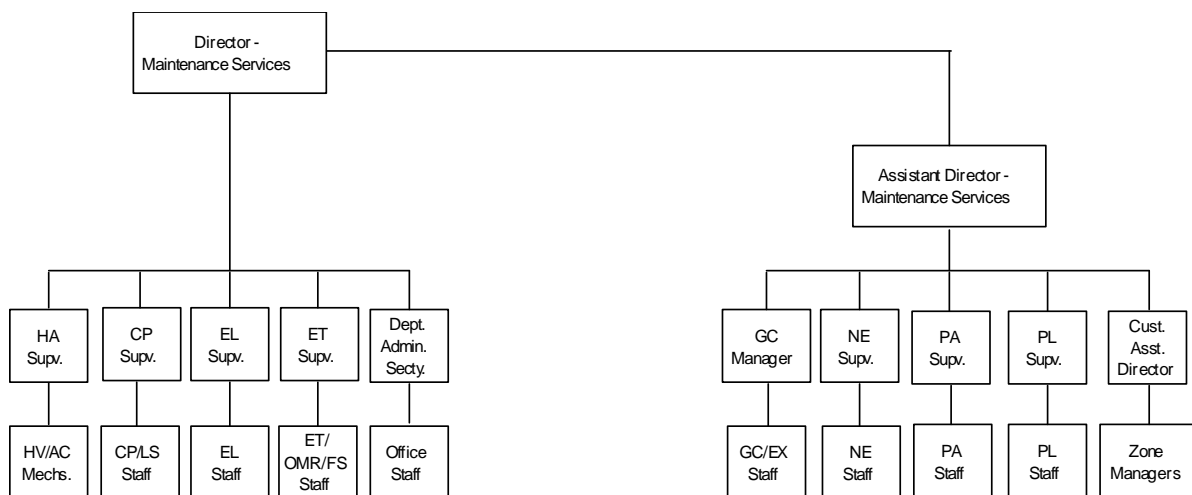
Director - Maintenance Services

Assistant Director - Maintenance Services

HA Supv.

CP Supv.

EL Supv.

ET Supv.

Dept. Admin. Secty.

HV/AC Mechs.

CP/LS Staff

EL Staff

ET/ OMR/FS Staff

Office Staff

GC Manager

NE Supv.

PA Supv.

PL Supv.

Cust. Asst. Director

GC/EX Staff

NE Staff

PA Staff

PL Staff

Zone Managers